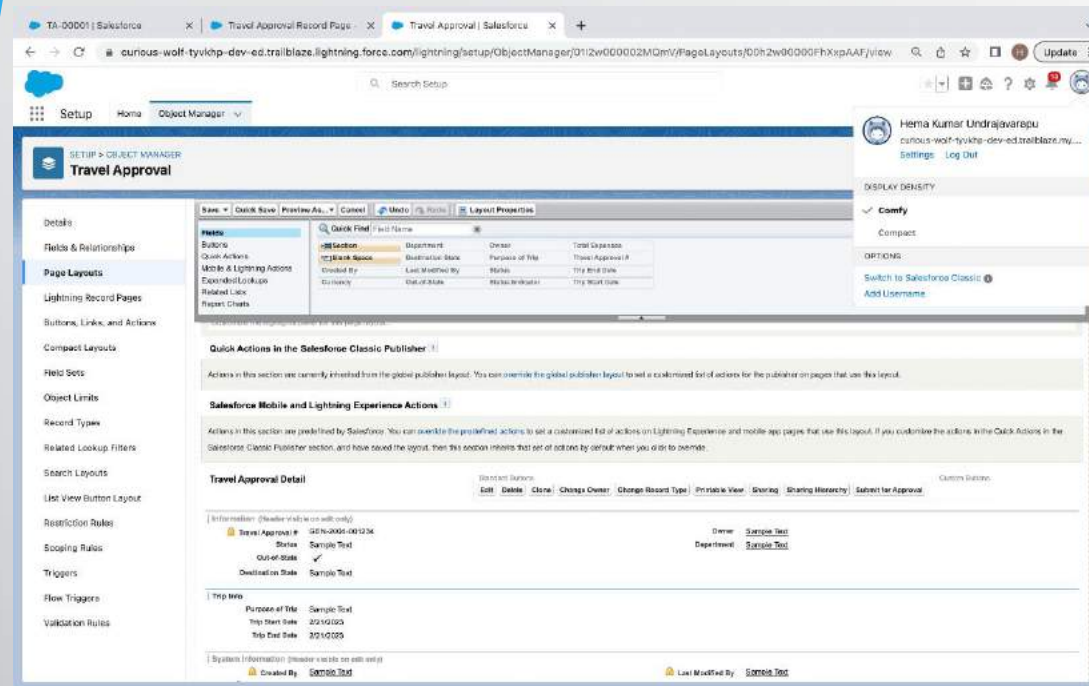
TA-00001 | Salesforce
Travel Approval Record Page
Travel Approval | Salesforce
+

curious-wolf-tyvkhp-dev-ed.trailblaze.lightning.force.com/lightning/setup/ObjectManager/01I2w000002MOmV/PageLayouts/00h2w00000FhXspAAF/view

Update

Search Setup

Setup Home Object Manager

SETUP > OBJECT MANAGER
Travel Approval

Hema Kumar Undrajavarapu
curious-wolf-tyvkhp-dev-ed.trailblaze.my....
Settings Log Out

DISPLAY DENSITY
Comfy
Compact

OPTIONS
Switch to Salesforce Classic
Add Username

Details
Fields & Relationships
Page Layouts
Lightning Record Pages
Buttons, Links, and Actions
Compact Layouts
Field Sets
Object Limits
Record Types
Related Lookup Filters
Search Layouts
List View Button Layout
Restriction Rules
Scoping Rules
Triggers
Flow Triggers
Validation Rules

Save Quick Save Preview As... Cancel Undo Redo Layout Properties

Fields
Buttons
Quick Actions
Mobile & Lightning Actions
Expanded Lookups
Related Lists
Report Charts

Quick Find Field Name

| Section | Department | Owner | Total Expenses |
|---|---|---|---|
| Blank Space | Destination State | Purpose of Trip | Travel Approval # |
| Created By | Last Modified By | Status | Trip End Date |
| Currency | Out-of-State | Status Indicator | Trip Start Date |

Quick Actions in the Salesforce Classic Publisher

Actions in this section are currently inherited from the global publisher layout. You can override the global publisher layout to set a customized list of actions for the publisher on pages that use this layout.

Salesforce Mobile and Lightning Experience Actions

Actions in this section are predefined by Salesforce. You can override the predefined actions to set a customized list of actions on Lightning Experience and mobile app pages that use this layout. If you customize the actions in the Quick Actions in the Salesforce Classic Publisher section, and have saved the layout, then this section inherits that set of actions by default when you click to override.

Travel Approval Detail

Standard Buttons
Edit Delete Clone Change Owner Change Record Type Printable View Sharing Sharing Hierarchy Submit for Approval

Custom Buttons

Information (Header visible on edit only)
Travel Approval # GEN-2004-001234
Status Sample Text
Out-of-State ✓
Destination State Sample Text
Owner Sample Text
Department Sample Text

Trip Info
Purpose of Trip Sample Text
Trip Start Date 2/21/2023
Trip End Date 2/21/2023

System Information (Header visible on edit only)
Created By Sample Text
Last Modified By Sample Text